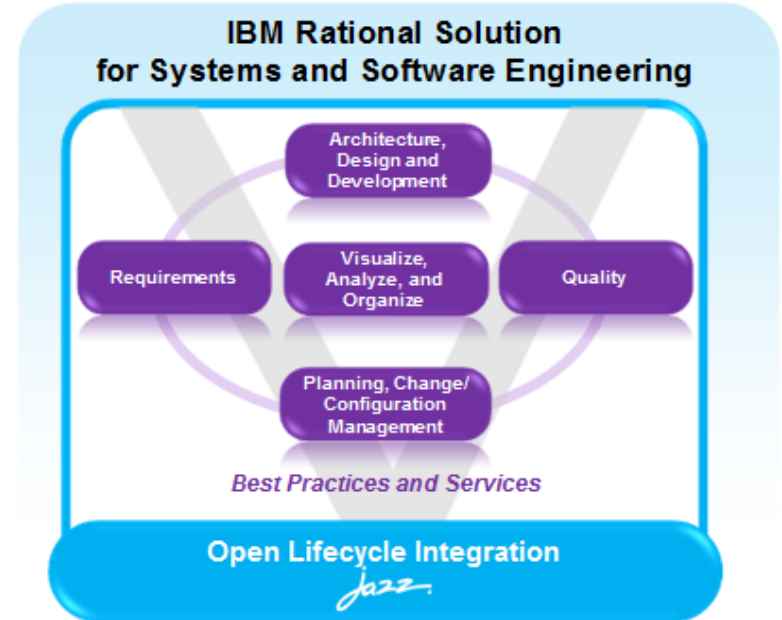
IBM Rational Solution for Systems and Software Engineering

Architecture, Design and Development

Requirements

Visualize, Analyze, and Organize

Quality

Planning, Change/ Configuration Management

Best Practices and Services

Open Lifecycle Integration

Jazz